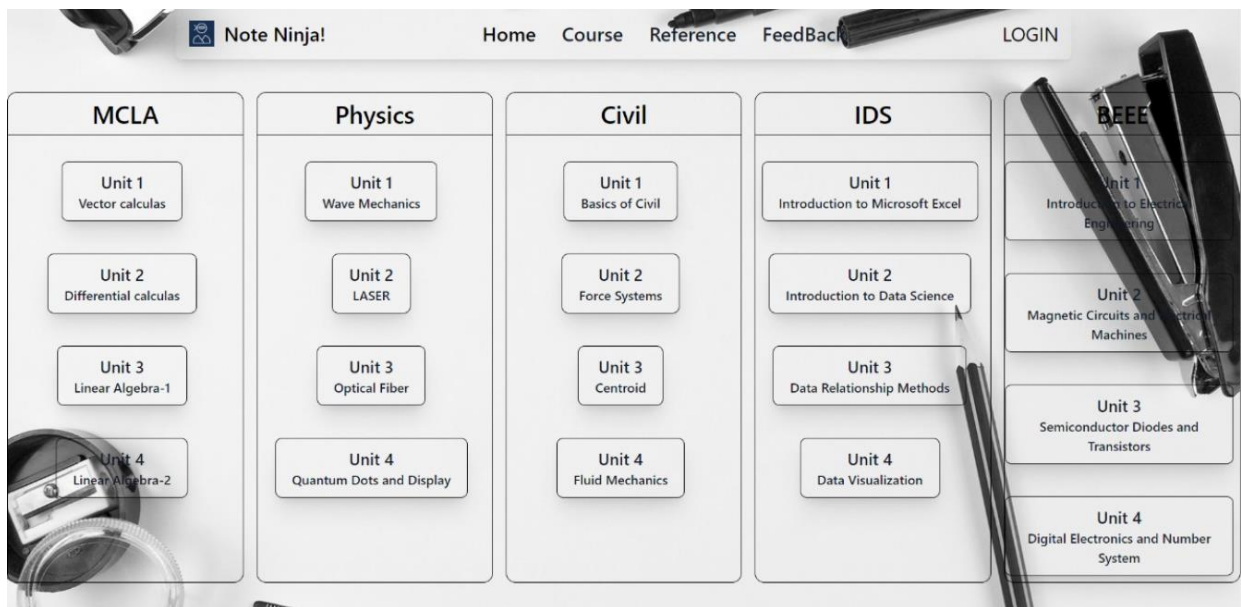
Note Ninja!

Home Course Reference FeedBack

LOGIN

MCLA

Unit 1
Vector calculas

Unit 2
Differential calculas

Unit 3
Linear Algebra-1

Unit 4
Linear Algebra-2

Physics

Unit 1
Wave Mechanics

Unit 2
LASER

Unit 3
Optical Fiber

Unit 4
Quantum Dots and Display

Civil

Unit 1
Basics of Civil

Unit 2
Force Systems

Unit 3
Centroid

Unit 4
Fluid Mechanics

IDS

Unit 1
Introduction to Microsoft Excel

Unit 2
Introduction to Data Science

Unit 3
Data Relationship Methods

Unit 4
Data Visualization

BEEE

Unit 1
Introdu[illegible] to Electri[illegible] Engineering

Unit 2
Magnetic Circuits and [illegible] Machines

Unit 3
Semiconductor Diodes and Transistors

Unit 4
Digital Electronics and Number System